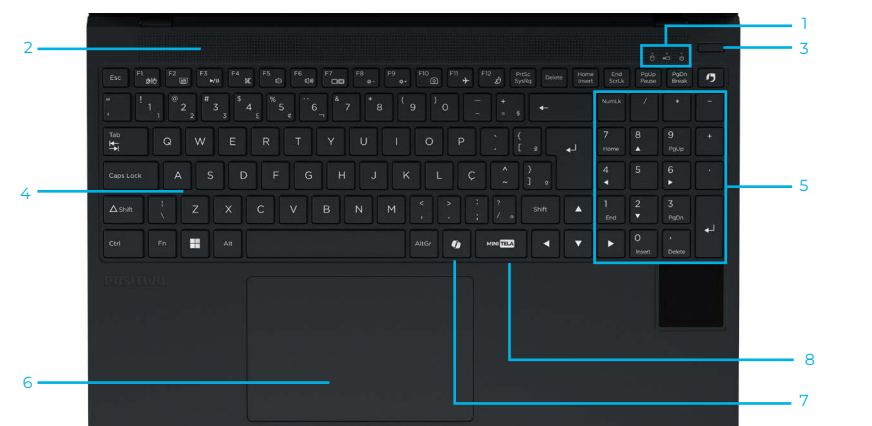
1
2
3
Esc F1 F2 F3 F4 F5 F6 F7 F8 F9 F10 F11 F12 PrtSc SysRq Delete Home Insert End ScrLk PgUp Pause PgDn Break
" ' ! 1 @ 2 # 3 $ 4 % 5 ¨ 6 & 7 * 8 ( 9 ) 0 _ - + =
Tab Q W E R T Y U I O P ` ´ { [
Caps Lock A S D F G H J K L Ç ^ ~ } ]
Shift | \ Z X C V B N M < , > . : ; ? /
Shift
Ctrl Fn Alt AltGr MINI TELA
NumLk / * -
7 Home 8 9 PgUp +
4 5 6
1 End 2 3 PgDn
0 Insert . Delete
4
5
6
7
8